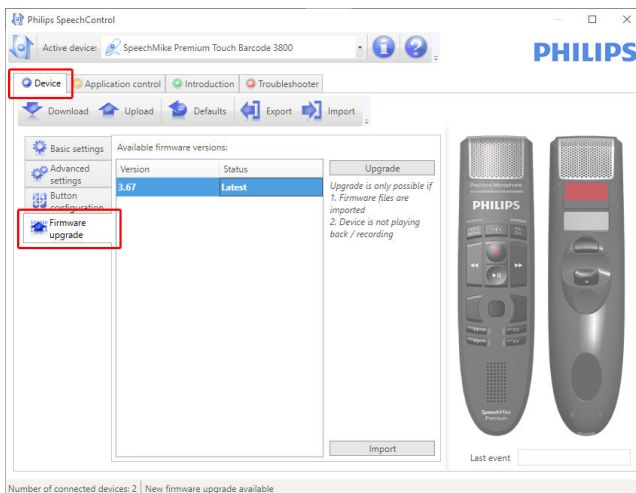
Philips SpeechControl

Active device: SpeechMike Premium Touch Barcode 3800

PHILIPS

Device | Application control | Introduction | Troubleshooter

Download | Upload | Defaults | Export | Import

Basic settings
Advanced settings
Button configuration
Firmware upgrade

Available firmware versions:

| Version | Status |
|---|---|
| 3.67 | Latest |

Upgrade

Upgrade is only possible if
1. Firmware files are imported
2. Device is not playing back / recording

Import

Precision Microphone
PHILIPS
SpeechMike Premium

Last event

Number of connected devices: 2 | New firmware upgrade available